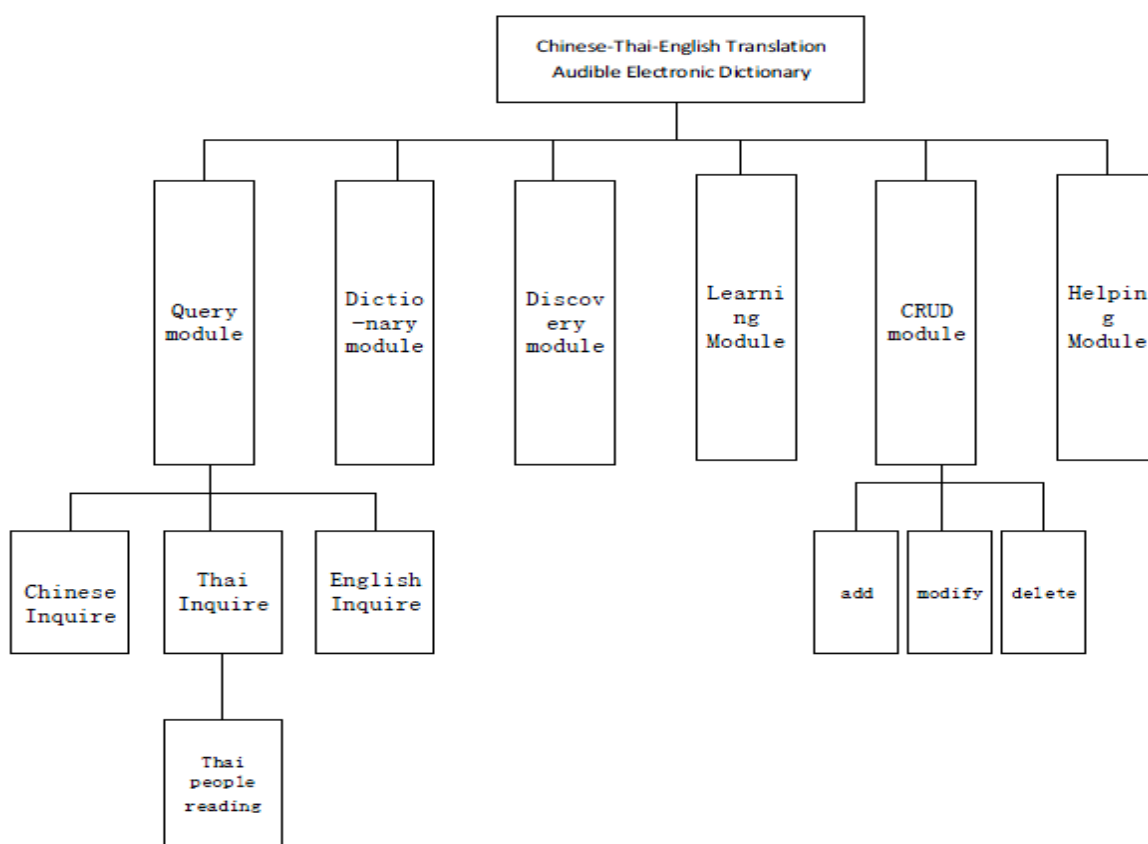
Chinese-Thai-English Translation
Audible Electronic Dictionary

Query module

Dictio-nary module

Discovery module

Learning Module

CRUD module

Helping Module

Chinese Inquire

Thai Inquire

English Inquire

Thai people reading

add

modify

delete